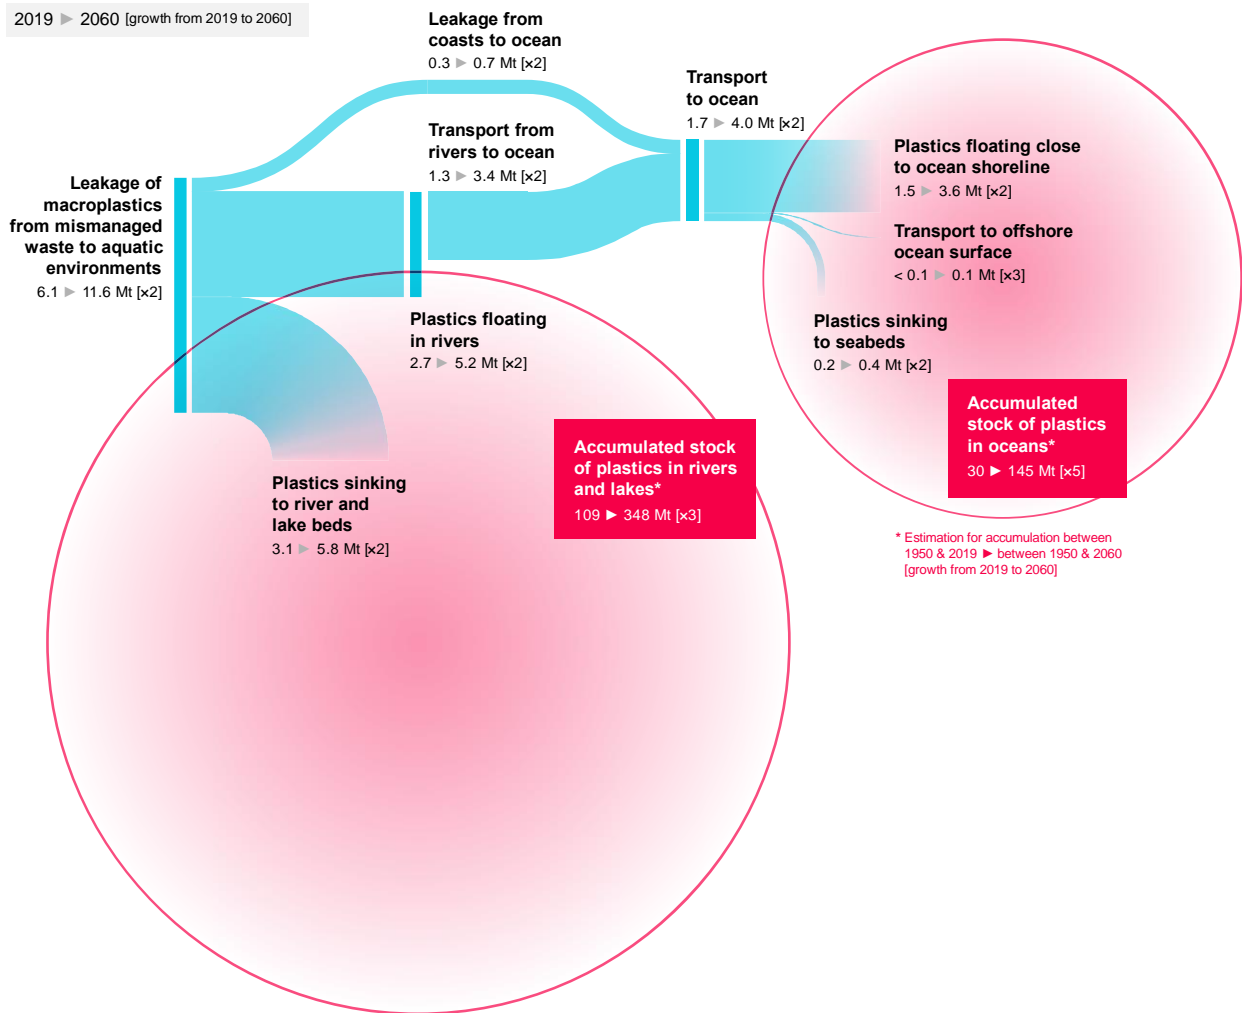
2019 ▶ 2060 [growth from 2019 to 2060]

Leakage from coasts to ocean
0.3 ▶ 0.7 Mt [x2]

Transport to ocean
1.7 ▶ 4.0 Mt [x2]

Transport from rivers to ocean
1.3 ▶ 3.4 Mt [x2]

Leakage of macroplastics from mismanaged waste to aquatic environments
6.1 ▶ 11.6 Mt [x2]

Plastics floating close to ocean shoreline
1.5 ▶ 3.6 Mt [x2]

Transport to offshore ocean surface
< 0.1 ▶ 0.1 Mt [x3]

Plastics sinking to seabeds
0.2 ▶ 0.4 Mt [x2]

Plastics floating in rivers
2.7 ▶ 5.2 Mt [x2]

Accumulated stock of plastics in oceans*
30 ▶ 145 Mt [x5]

Accumulated stock of plastics in rivers and lakes*
109 ▶ 348 Mt [x3]

Plastics sinking to river and lake beds
3.1 ▶ 5.8 Mt [x2]

* Estimation for accumulation between 1950 & 2019 ▶ between 1950 & 2060 [growth from 2019 to 2060]